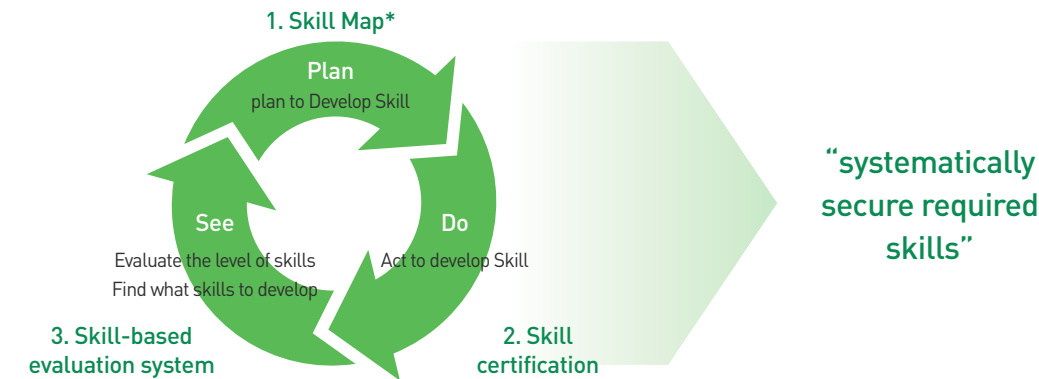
1. Skill Map*

Plan

plan to Develop Skill

See

Do

Evaluate the level of skills
Find what skills to develop

Act to develop Skill

3. Skill-based evaluation system

2. Skill certification

“systematically secure required skills”